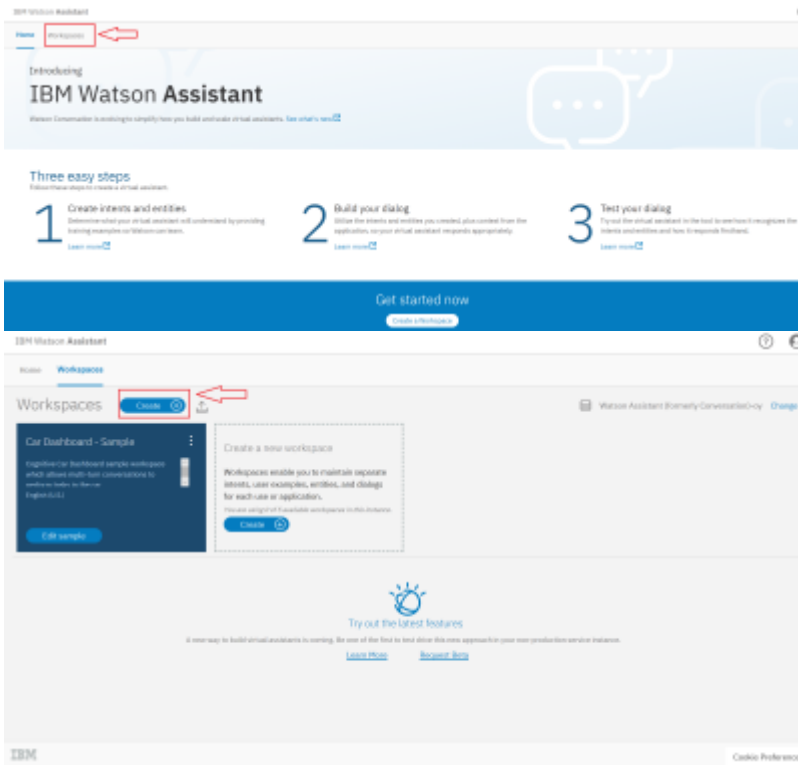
IBM Watson Assistant

Home Workspaces

Introducing

IBM Watson Assistant

Watson Conversation is evolving to simplify how you build and scale virtual assistants. See what's new

Three easy steps

Follow these steps to create a virtual assistant.

1 Create intents and entities

Determine what your virtual assistant will understand by providing training examples so Watson can learn.

Learn more

2 Build your dialog

Utilize the intents and entities you created, plus context from the application, so your virtual assistant responds appropriately.

Learn more

3 Test your dialog

Try out the virtual assistant in the tool to see how it recognizes the intents and entities and how it responds firsthand.

Learn more

Get started now

Create a Workspace

IBM Watson Assistant

Home Workspaces

Workspaces Create

Watson Assistant (formerly Conversation)-oy Change

Car Dashboard - Sample

Cognitive Car Dashboard sample workspace which allows multi-turn conversations to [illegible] English (U.S.)

Edit sample

Create a new workspace

Workspaces enable you to maintain separate intents, user examples, entities, and dialogs for each use or application.

You are using 1 of 5 available workspaces in this instance

Create

Try out the latest features

A new way to build virtual assistants is coming. Be one of the first to test drive this new approach in your own production service instance.

Learn More Request Beta

IBM

Cookie Preference